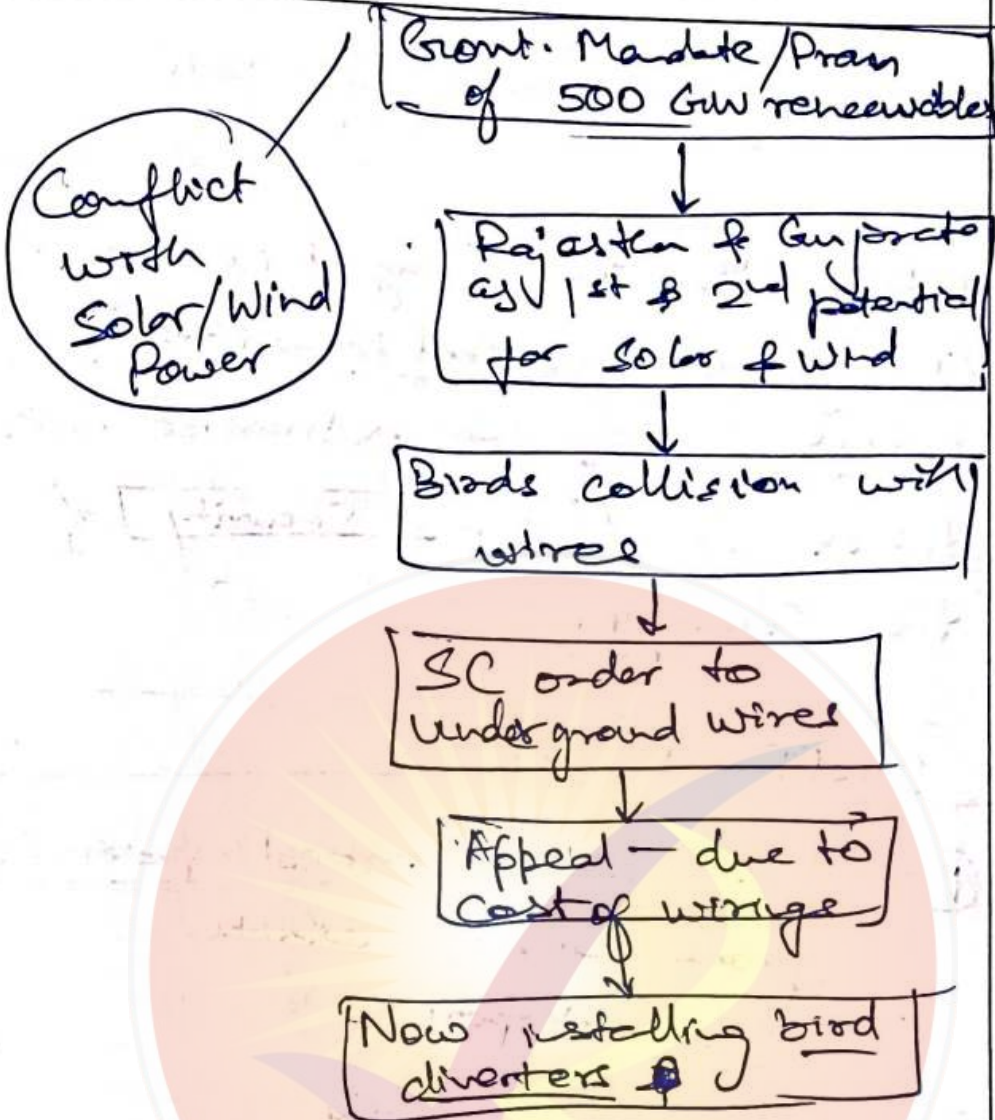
Conflict with Solar/Wind Power

Govt. Mandate/Prom of 500 GW reneewables

Rajasthan & Gujarat as 1st & 2nd potential for Solar & Wind

Birds collision with wires

SC order to underground wires

Appeal — due to cost of wiringe

Now installing bird diverters